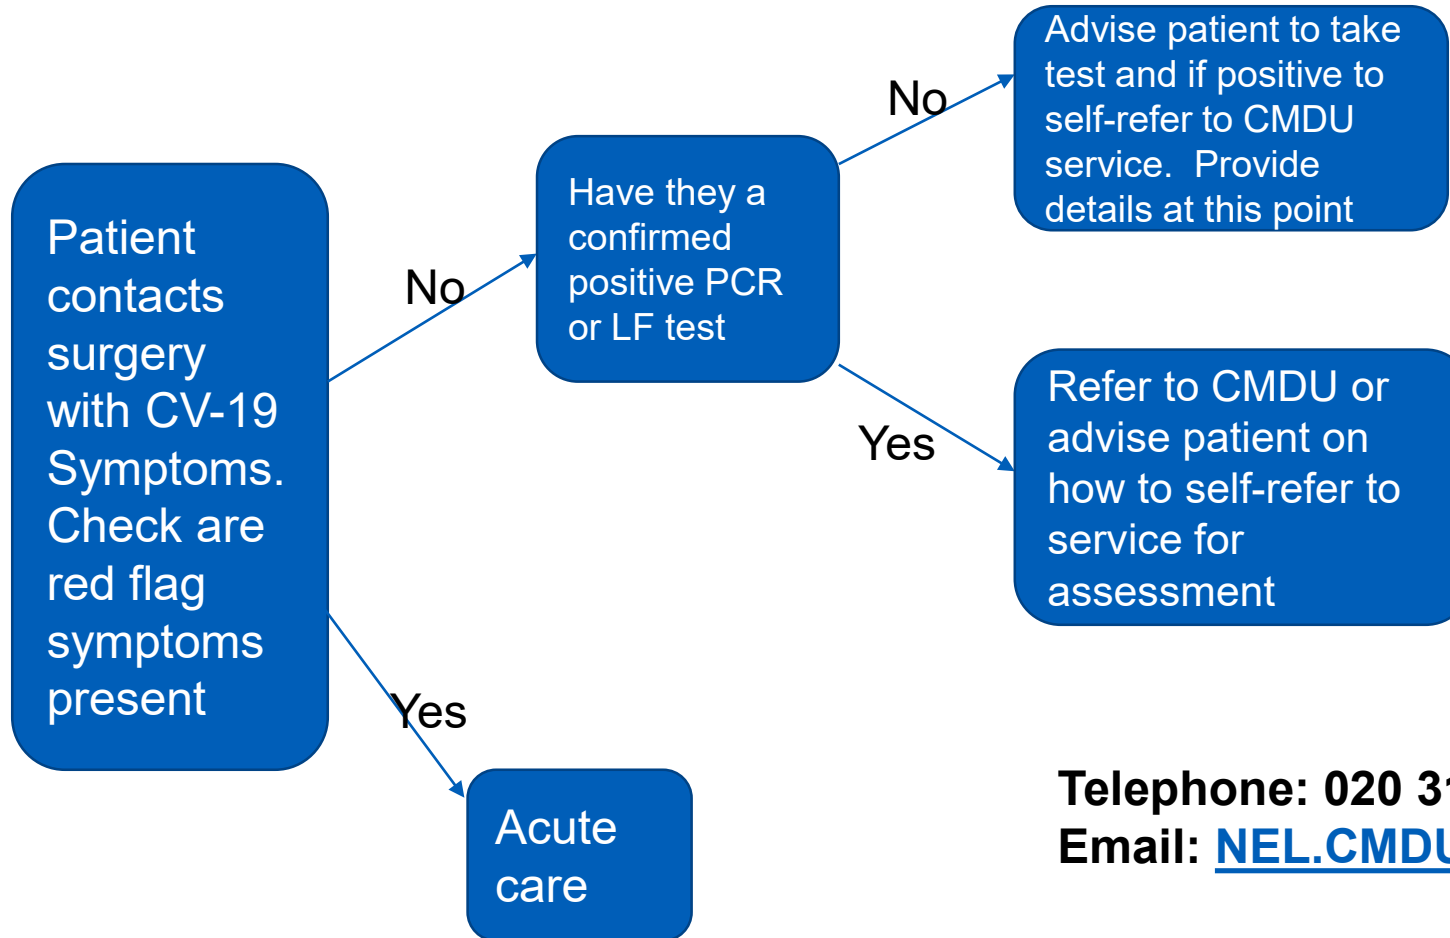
Patient contacts surgery with CV-19 Symptoms. Check are red flag symptoms present

No

Have they a confirmed positive PCR or LF test

No

Advise patient to take test and if positive to self-refer to CMDU service. Provide details at this point

Yes

Refer to CMDU or advise patient on how to self-refer to service for assessment

Yes

Acute care

Telephone: 020 3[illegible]
Email: NEL.CMDU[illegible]